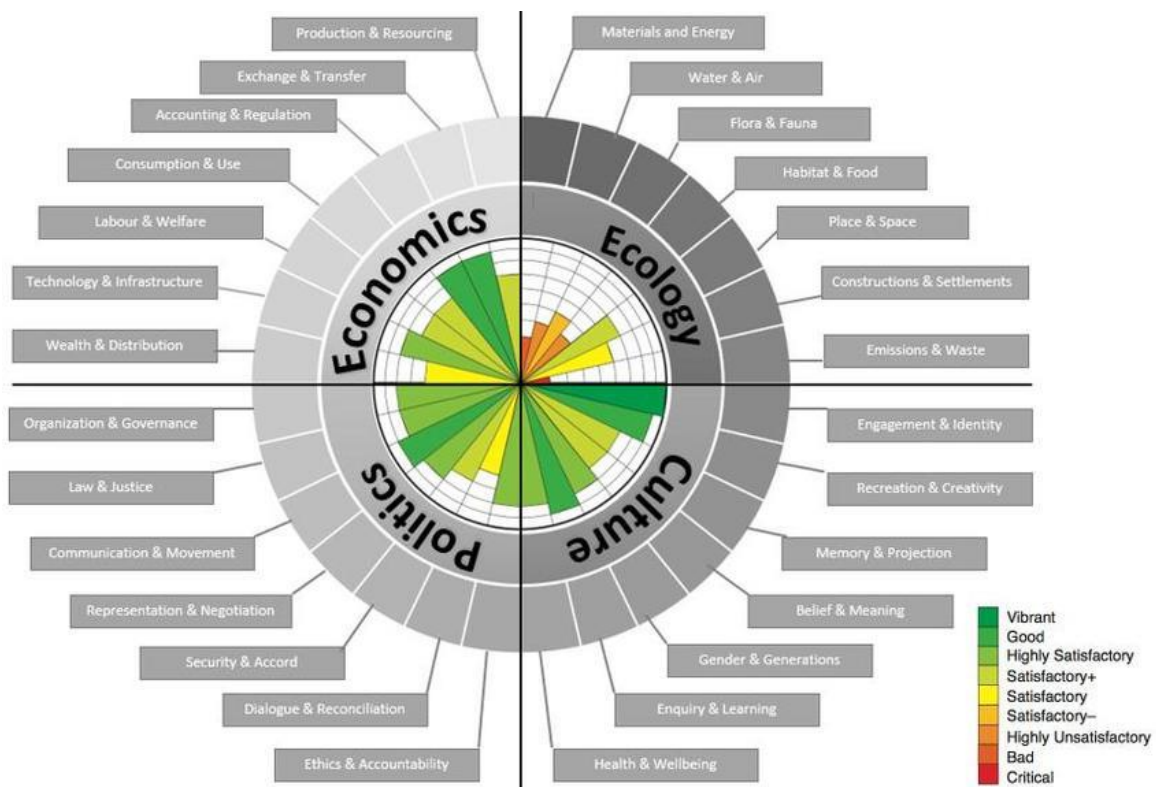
Production & Resourcing
Exchange & Transfer
Accounting & Regulation
Consumption & Use
Labour & Welfare
Technology & Infrastructure
Wealth & Distribution

Materials and Energy
Water & Air
Flora & Fauna
Habitat & Food
Place & Space
Constructions & Settlements
Emissions & Waste

Economics
Ecology
Politics
Culture

Organization & Governance
Law & Justice
Communication & Movement
Representation & Negotiation
Security & Accord
Dialogue & Reconciliation
Ethics & Accountability

Engagement & Identity
Recreation & Creativity
Memory & Projection
Belief & Meaning
Gender & Generations
Enquiry & Learning
Health & Wellbeing

Vibrant
Good
Highly Satisfactory
Satisfactory+
Satisfactory
Satisfactory–
Highly Unsatisfactory
Bad
Critical